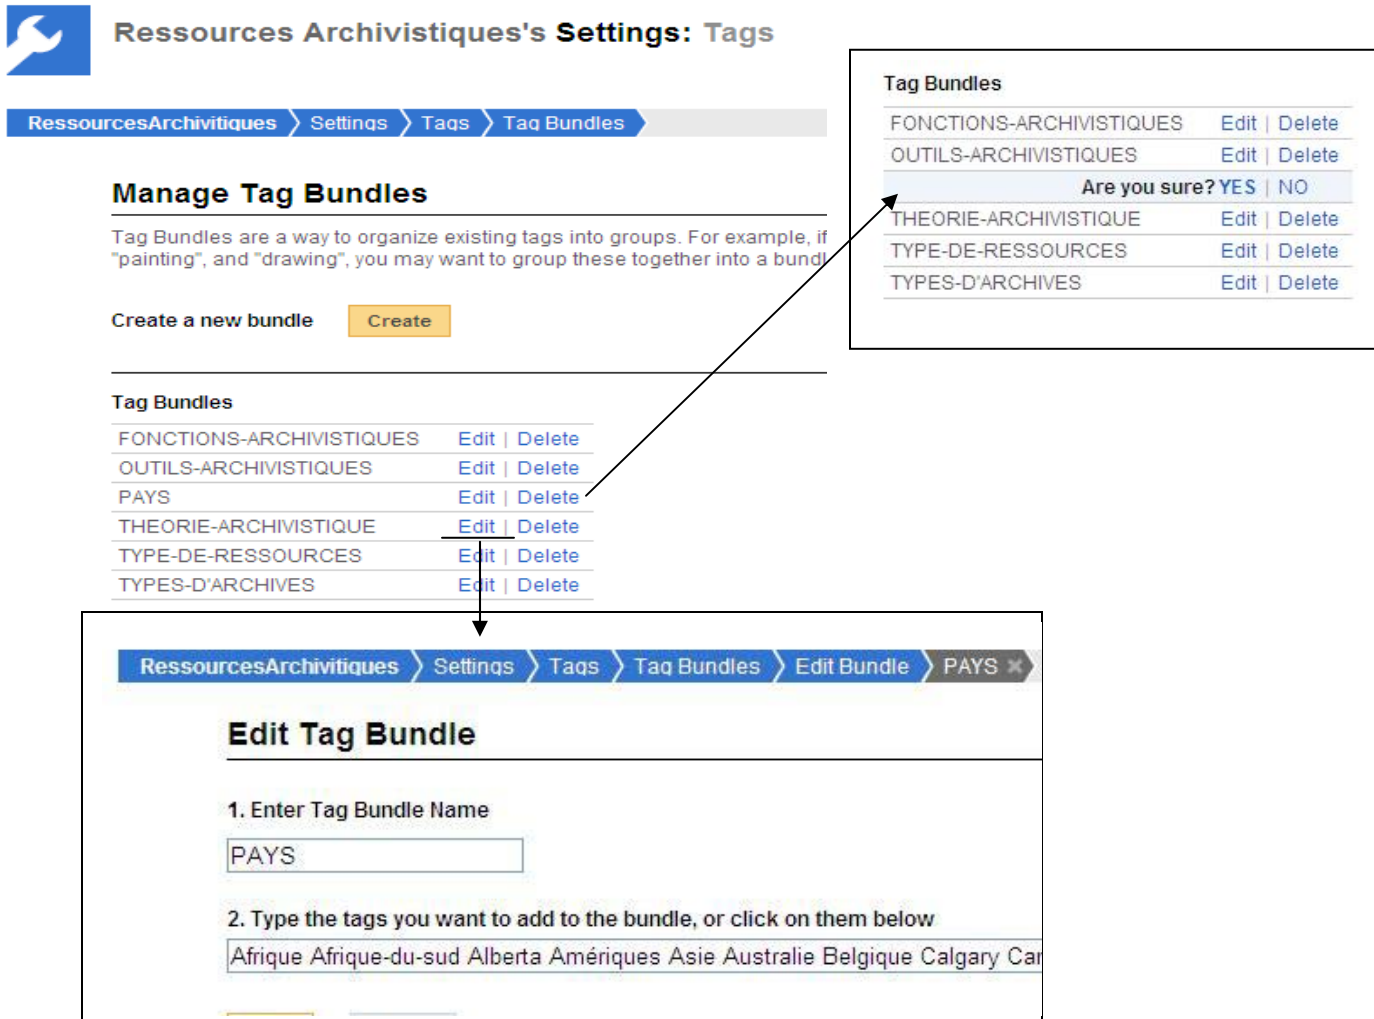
Ressources Archivistiques's Settings: Tags

RessourcesArchivitiques Settings Tags Tag Bundles

Manage Tag Bundles

Tag Bundles are a way to organize existing tags into groups. For example, if "painting", and "drawing", you may want to group these together into a bundl

Create a new bundle Create

Tag Bundles

| | |
|---|---|
| FONCTIONS-ARCHIVISTIQUES | Edit \| Delete |
| OUTILS-ARCHIVISTIQUES | Edit \| Delete |
| PAYS | Edit \| Delete |
| THEORIE-ARCHIVISTIQUE | Edit \| Delete |
| TYPE-DE-RESSOURCES | Edit \| Delete |
| TYPES-D'ARCHIVES | Edit \| Delete |

Tag Bundles

| | |
|---|---|
| FONCTIONS-ARCHIVISTIQUES | Edit \| Delete |
| OUTILS-ARCHIVISTIQUES | Edit \| Delete |
| | Are you sure? YES \| NO |
| THEORIE-ARCHIVISTIQUE | Edit \| Delete |
| TYPE-DE-RESSOURCES | Edit \| Delete |
| TYPES-D'ARCHIVES | Edit \| Delete |

RessourcesArchivitiques Settings Tags Tag Bundles Edit Bundle PAYS

Edit Tag Bundle

1. Enter Tag Bundle Name

PAYS

2. Type the tags you want to add to the bundle, or click on them below

Afrique Afrique-du-sud Alberta Amériques Asie Australie Belgique Calgary Ca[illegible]